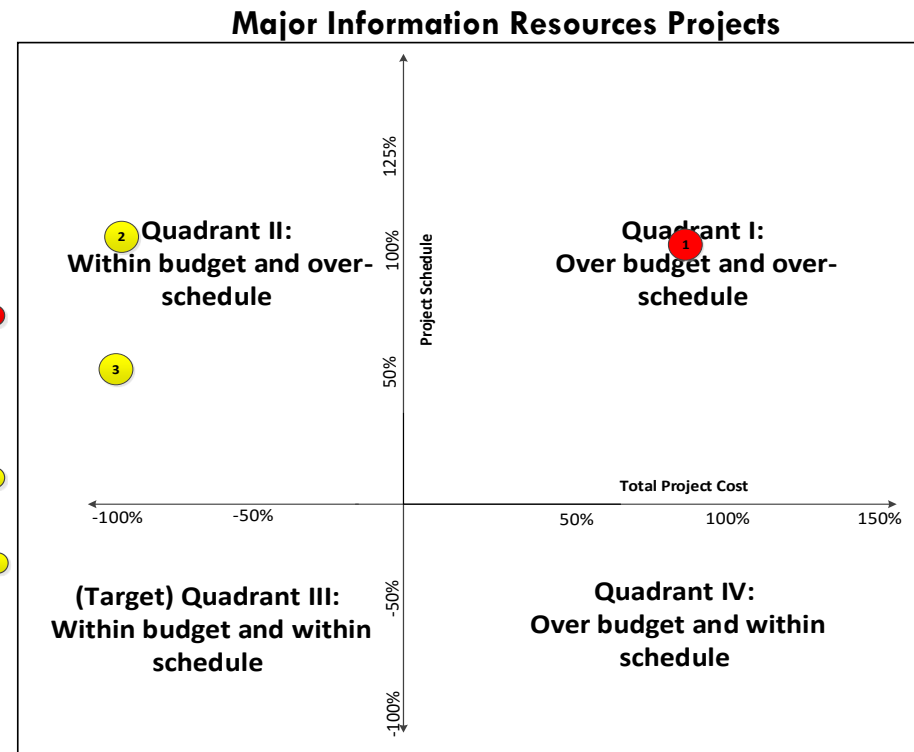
Major Information Resources Projects

125%

100%

50%

-50%

-100%

Project Schedule

2 Quadrant II: Within budget and over-schedule

3

Quadrant I: Over budget and over-schedule

1

Total Project Cost

-100%

-50%

50%

100%

150%

(Target) Quadrant III: Within budget and within schedule

Quadrant IV: Over budget and within schedule